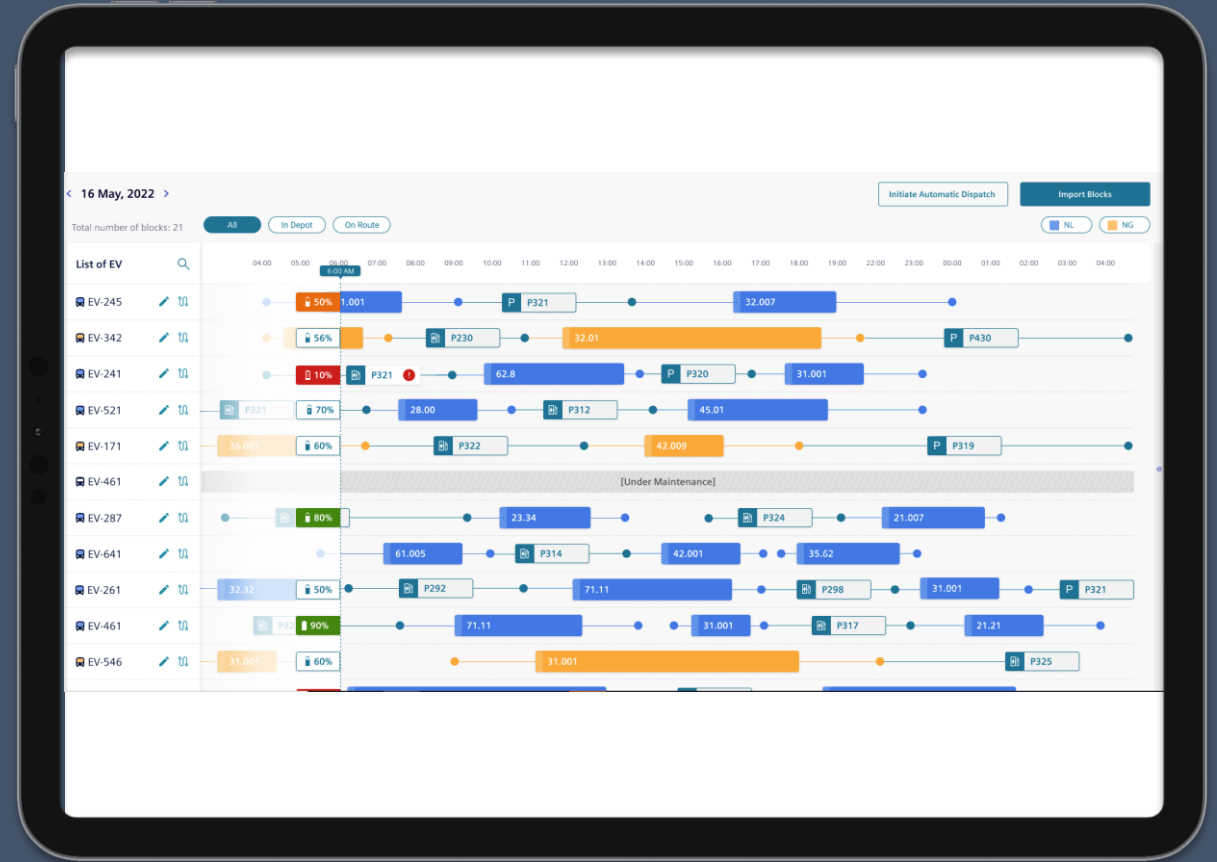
16 May, 2022

Initiate Automatic Dispatch

Import Blocks

Total number of blocks: 21

All

In Depot

On Route

NL

NG

List of EV

04:00 05:00 06:00 07:00 08:00 09:00 10:00 11:00 12:00 13:00 14:00 15:00 16:00 17:00 18:00 19:00 20:00 21:00 22:00 23:00 00:00 01:00 02:00 03:00 04:00

6:00 AM

EV-245 50% 1.001 P P321 32.007

EV-342 56% P230 32.01 P P430

EV-241 10% P321 62.8 P P320 31.001

EV-521 P321 70% 28.00 P312 45.01

EV-171 36.001 60% P322 42.009 P P319

EV-461 [Under Maintenance]

EV-287 80% 23.34 P324 21.007

EV-641 61.005 P314 42.001 35.62

EV-261 32.32 50% P292 71.11 P298 31.001 P P321

EV-461 P32 90% 71.11 31.001 P317 21.21

EV-546 31.001 60% 31.001 P325